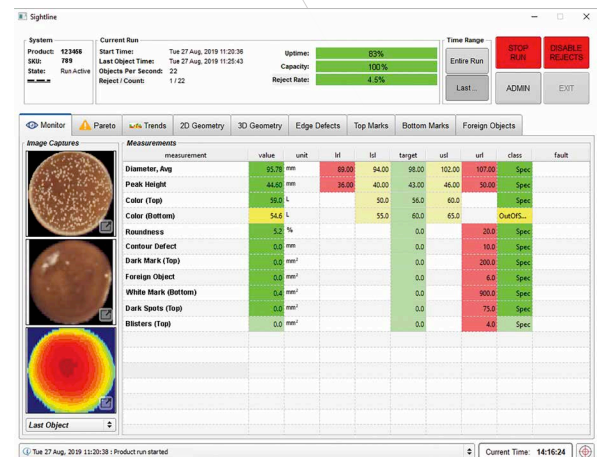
Sightline

System
Product: 123456
SKU: 789
State: Run Active

Current Run
Start Time: Tue 27 Aug, 2019 11:20:36
Last Object Time: Tue 27 Aug, 2019 11:25:43
Objects Per Second: 22
Reject / Count: 1 / 22

Uptime: 83%
Capacity: 100%
Reject Rate: 4.5%

Time Range
Entire Run
Last ...

STOP RUN
DISABLE REJECTS
ADMIN
EXIT

Monitor | Pareto | Trends | 2D Geometry | 3D Geometry | Edge Defects | Top Marks | Bottom Marks | Foreign Objects

Image Captures

Last Object

Measurements

| measurement | value | unit | lrl | lsl | target | usl | url | class | fault |
|---|---|---|---|---|---|---|---|---|---|
| Diameter, Avg | 95.78 | mm | 89.00 | 94.00 | 98.00 | 102.00 | 107.00 | Spec | |
| Peak Height | 44.60 | mm | 36.00 | 40.00 | 43.00 | 46.00 | 50.00 | Spec | |
| Color (Top) | 59.0 | L | | 50.0 | 56.0 | 60.0 | | Spec | |
| Color (Bottom) | 54.6 | L | | 55.0 | 60.0 | 65.0 | | OutOfS... | |
| Roundness | 5.2 | % | | | 0.0 | | 20.0 | Spec | |
| Contour Defect | 0.0 | mm | | | 0.0 | | 10.0 | Spec | |
| Dark Mark (Top) | 0.0 | mm² | | | 0.0 | | 200.0 | Spec | |
| Foreign Object | 0.0 | mm² | | | 0.0 | | 6.0 | Spec | |
| White Mark (Bottom) | 0.4 | mm² | | | 0.0 | | 900.0 | Spec | |
| Dark Spots (Top) | 0.0 | mm² | | | 0.0 | | 75.0 | Spec | |
| Blisters (Top) | 0.0 | mm² | | | 0.0 | | 4.0 | Spec | |

Tue 27 Aug, 2019 11:20:38 : Product run started
Current Time: 14:16:24